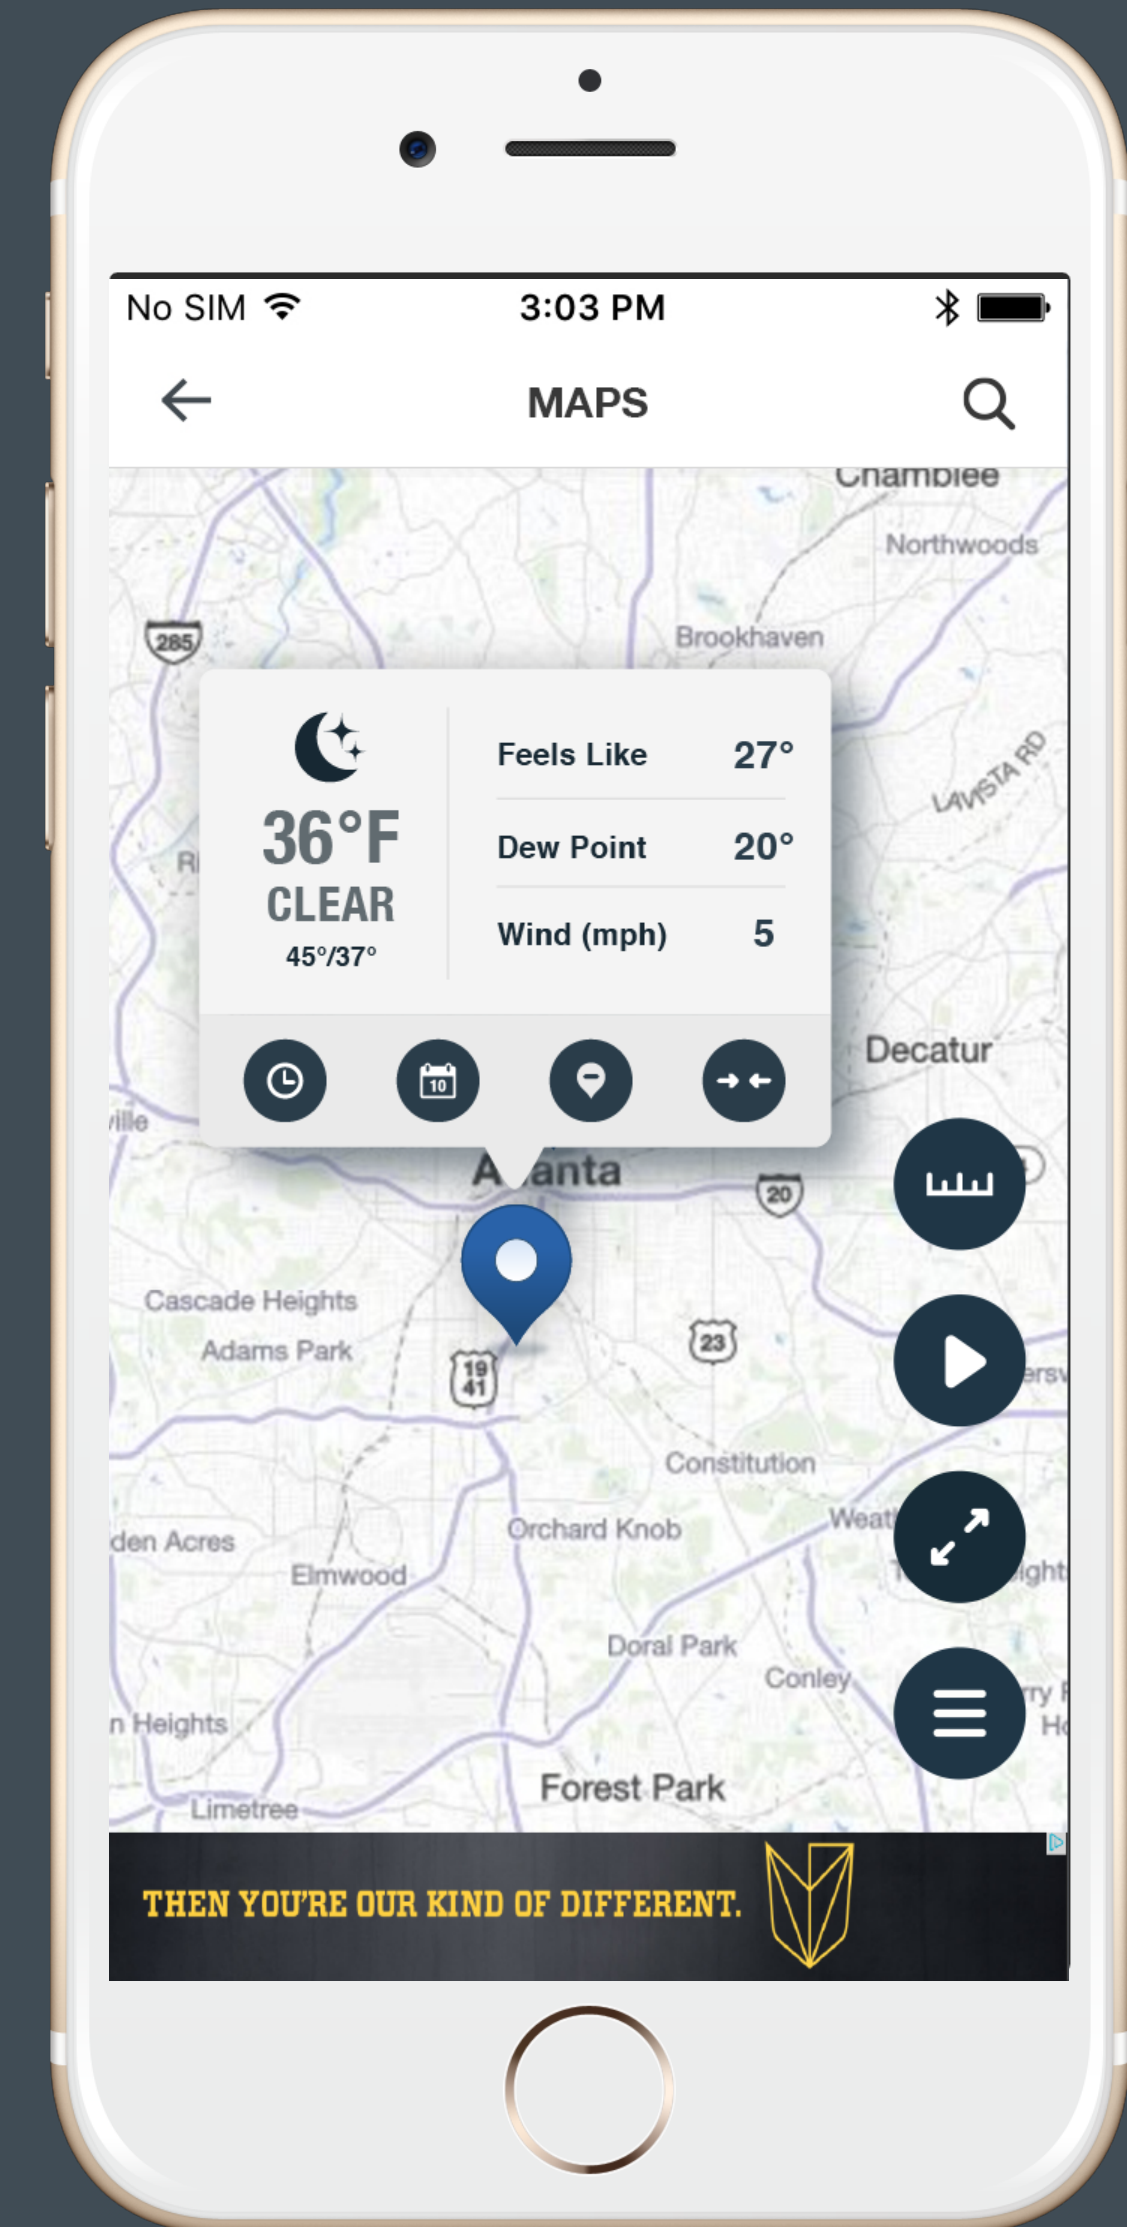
No SIM 3:03 PM

MAPS

Chamblee
Northwoods
285
Brookhaven
LAVISTA RD

36°F
CLEAR
45°/37°

Feels Like 27°
Dew Point 20°
Wind (mph) 5

10

Decatur
ville
Atlanta
20
Cascade Heights
Adams Park
19
41
23
Constitution
den Acres
Orchard Knob
Weat
Elmwood
Doral Park
Conley
n Heights
Forest Park
Limetree

THEN YOU'RE OUR KIND OF DIFFERENT.